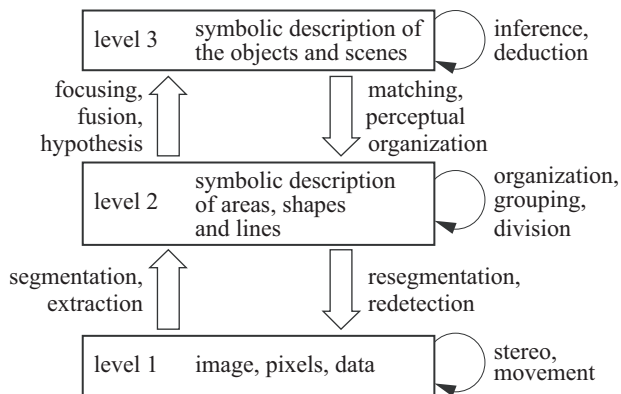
level 3 symbolic description of the objects and scenes

inference, deduction

focusing, fusion, hypothesis

matching, perceptual organization

level 2 symbolic description of areas, shapes and lines

organization, grouping, division

segmentation, extraction

resegmentation, redetection

level 1 image, pixels, data

stereo, movement